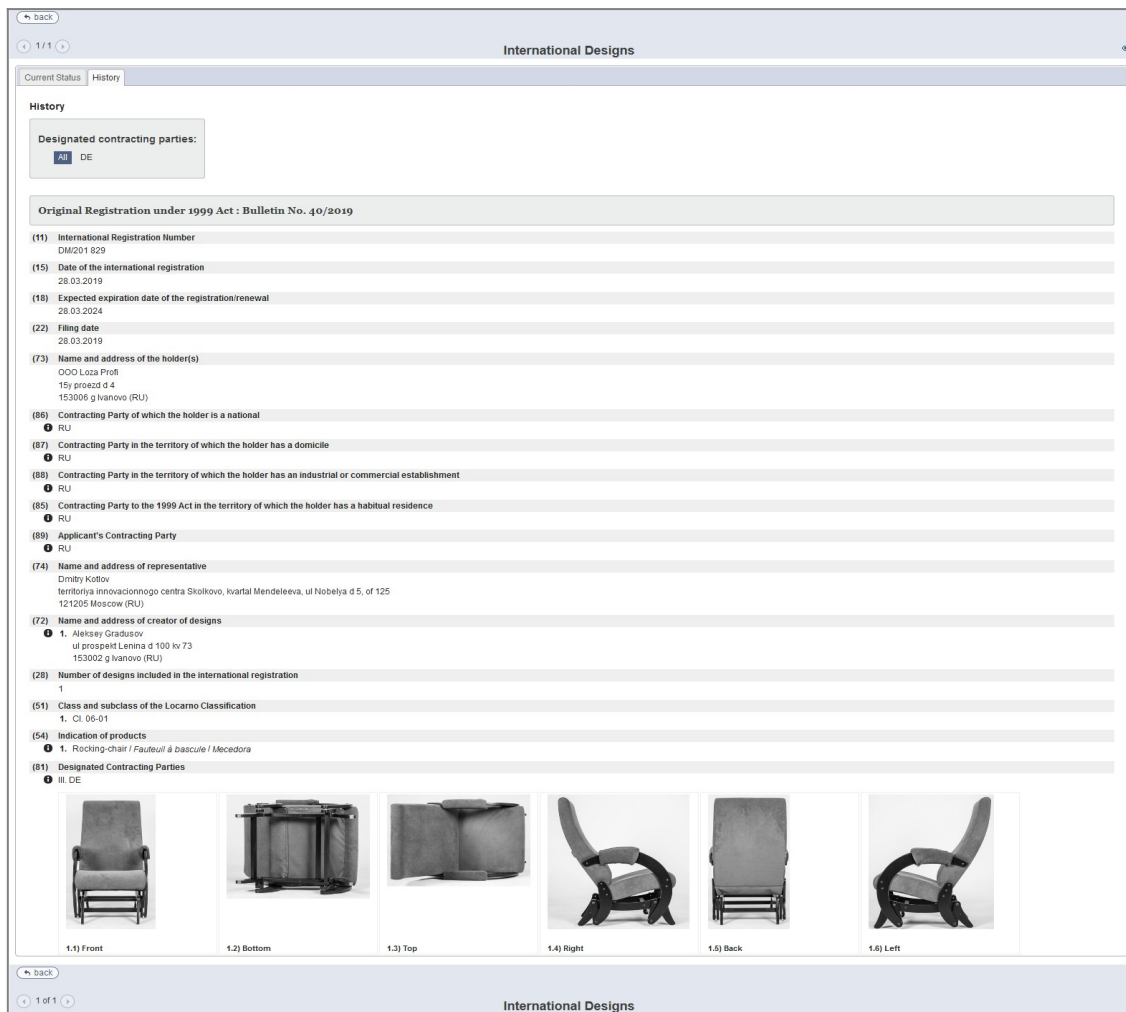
back

1/1

International Designs

Current Status | History

History

Designated contracting parties:
All DE

Original Registration under 1999 Act : Bulletin No. 40/2019

(11) International Registration Number
DM/201 829

(15) Date of the international registration
28.03.2019

(18) Expected expiration date of the registration/renewal
28.03.2024

(22) Filing date
28.03.2019

(73) Name and address of the holder(s)
OOO Loza Profi
15y proezd d 4
153006 g Ivanovo (RU)

(86) Contracting Party of which the holder is a national
RU

(87) Contracting Party in the territory of which the holder has a domicile
RU

(88) Contracting Party in the territory of which the holder has an industrial or commercial establishment
RU

(85) Contracting Party to the 1999 Act in the territory of which the holder has a habitual residence
RU

(89) Applicant's Contracting Party
RU

(74) Name and address of representative
Dmitry Kotlov
territoriya innovacionnogo centra Skolkovo, kvartal Mendeleeva, ul Nobelya d 5, of 125
121205 Moscow (RU)

(72) Name and address of creator of designs
1. Aleksey Gradusov
ul prospekt Lenina d 100 kv 73
153002 g Ivanovo (RU)

(28) Number of designs included in the international registration
1

(51) Class and subclass of the Locarno Classification
1. Cl. 06-01

(54) Indication of products
1. Rocking-chair / Fauteuil à bascule / Mecedora

(81) Designated Contracting Parties
III. DE

1.1) Front
1.2) Bottom
1.3) Top
1.4) Right
1.5) Back
1.6) Left

back

1 of 1

International Designs